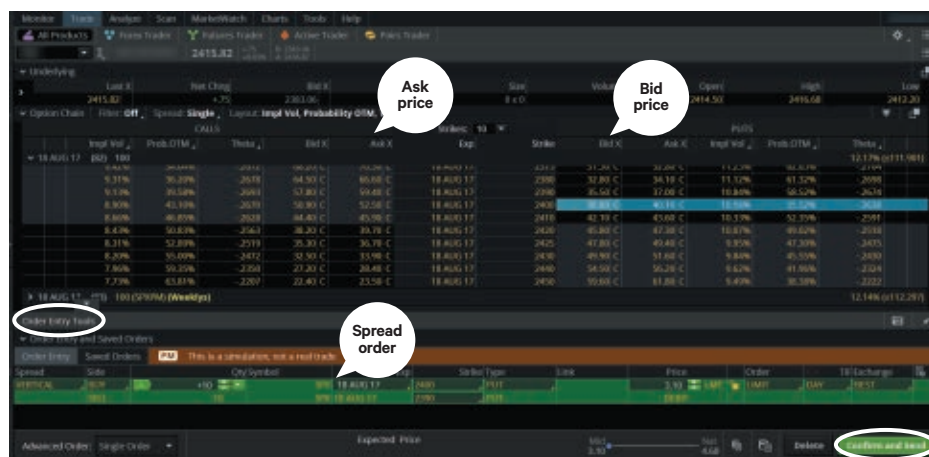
Monitor Trade Analyze Scan MarketWatch Charts Tools Help

All Products Forex Trader Futures Trader Active Trader Pairs Trader

2415.82

Underlying

Last X Net Chng Bid X Size Volume Open High Low

2415.82 +.75 2383.06 8 x 0 2414.50 2416.68 2412.20

Option Chain Filter: Off Spread: Single Layout: Impl Vol, Probability OTM

CALLS PUTS

Strikes: 10

Impl Vol Prob.OTM Theta Bid X Ask X Exp Strike Bid X Ask X Impl Vol Prob.OTM Theta

18 AUG 17 (32) 100 12.17% (±111.981)

| Impl Vol | Prob.OTM | Theta | Bid X | Ask X | Exp | Strike | Bid X | Ask X | Impl Vol | Prob.OTM | Theta |
|---|---|---|---|---|---|---|---|---|---|---|---|
| 9.31% | 36.20% | -.2678 | 64.50 C | 66.60 C | 18 AUG 17 | 2390 | 32.80 C | 34.10 C | 11.12% | 61.32% | -.2698 |
| 9.13% | 39.58% | -.2693 | 57.80 C | 59.40 C | 18 AUG 17 | 2395 | 35.50 C | 37.00 C | 10.86% | 58.52% | -.2674 |
| 8.90% | 43.10% | -.2670 | 50.90 C | 52.50 C | 18 AUG 17 | 2400 | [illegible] | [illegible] | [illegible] | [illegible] | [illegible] |
| 8.60% | 46.85% | -.2628 | 44.40 C | 45.90 C | 18 AUG 17 | 2410 | 42.10 C | 43.60 C | 10.37% | 52.35% | -.2591 |
| 8.43% | 50.83% | -.2563 | 38.20 C | 39.70 C | 18 AUG 17 | 2420 | 45.80 C | 47.30 C | 10.07% | 49.02% | -.2518 |
| 8.31% | 52.88% | -.2519 | 35.30 C | 36.70 C | 18 AUG 17 | 2425 | 47.80 C | 49.40 C | 9.95% | 47.30% | -.2435 |
| 8.20% | 55.09% | -.2472 | 32.50 C | 33.90 C | 18 AUG 17 | 2430 | 49.90 C | 51.60 C | 9.84% | 45.55% | -.2430 |
| 7.86% | 59.35% | -.2358 | 27.20 C | 28.40 C | 18 AUG 17 | 2440 | 54.50 C | 56.20 C | 9.62% | 41.96% | -.2324 |
| 7.73% | 63.81% | -.2207 | 22.40 C | 23.50 C | 18 AUG 17 | 2450 | 59.60 C | 61.80 C | 9.49% | 38.38% | -.2222 |

18 AUG 17 (32) 100 (SPXPM) (Weeklys) 12.14% (±112.287)

Order Entry Tools

Order Entry and Saved Orders

Order Entry Saved Orders PM This is a simulation, not a real trade.

Spread Side Qty Symbol Exp Strike Type Link Price Order TIF Exchange

VERTICAL BUY +10 SPX 18 AUG 17 2400 PUT 3.10 LMT LIMIT DAY BEST

SELL -10 SPX 18 AUG 17 2390 PUT DEBIT

Advanced Order Single Order Expected Price Mid 3.10 Nat 4.60 Delete Confirm and Send

Ask price

Bid price

Spread order